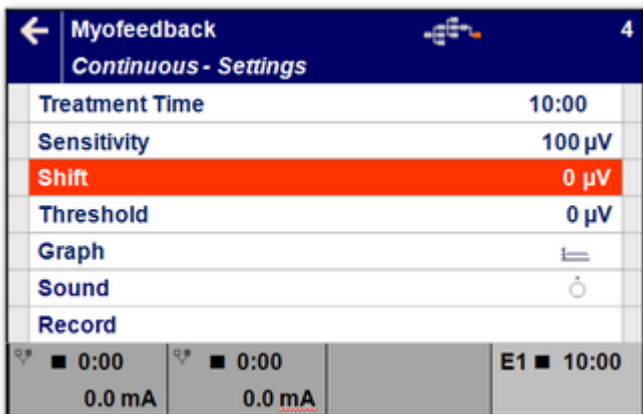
Myofeedback
Continuous - Settings
4

| Treatment Time | 10:00 |
|---|---|
| Sensitivity | 100 μV |
| Shift | 0 μV |
| Threshold | 0 μV |
| Graph | |
| Sound | |
| Record | |

■ 0:00
0.0 mA
■ 0:00
0.0 mA
E1 ■ 10:00